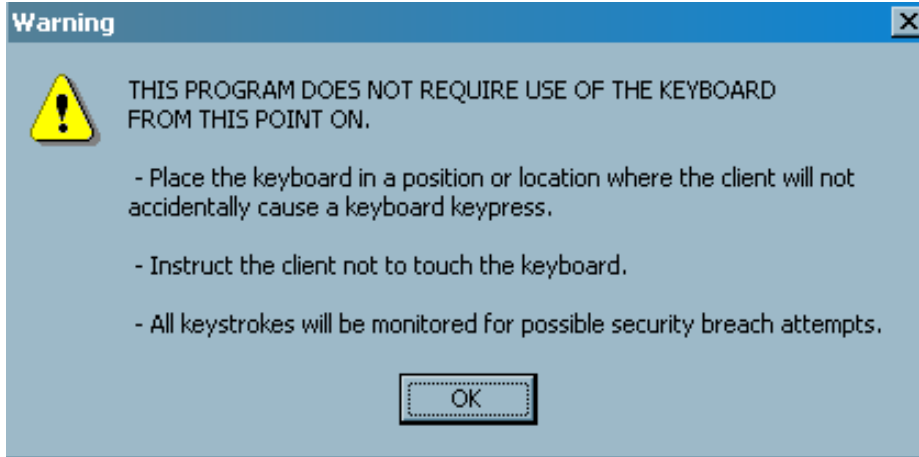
Warning

THIS PROGRAM DOES NOT REQUIRE USE OF THE KEYBOARD FROM THIS POINT ON.

- Place the keyboard in a position or location where the client will not accidentally cause a keyboard keypress.

- Instruct the client not to touch the keyboard.

- All keystrokes will be monitored for possible security breach attempts.

OK